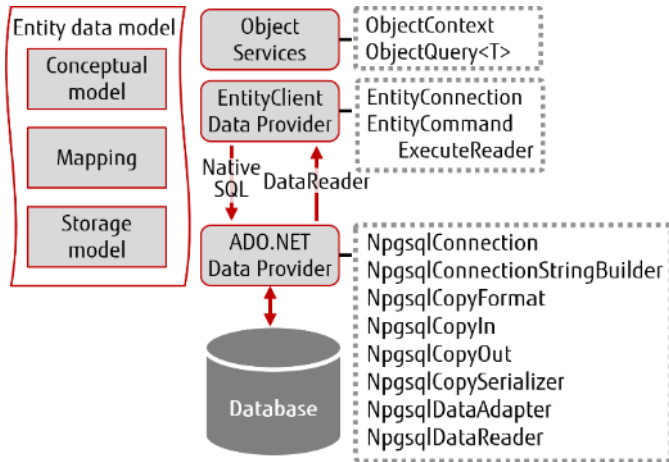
Entity data model

Conceptual model

Mapping

Storage model

Object Services

ObjectContext
ObjectQuery<T>

EntityClient Data Provider

EntityConnection
EntityCommand
ExecuteReader

Native SQL

DataReader

ADO.NET Data Provider

NpgsqlConnection
NpgsqlConnectionStringBuilder
NpgsqlCopyFormat
NpgsqlCopyIn
NpgsqlCopyOut
NpgsqlCopySerializer
NpgsqlDataAdapter
NpgsqlDataReader

Database